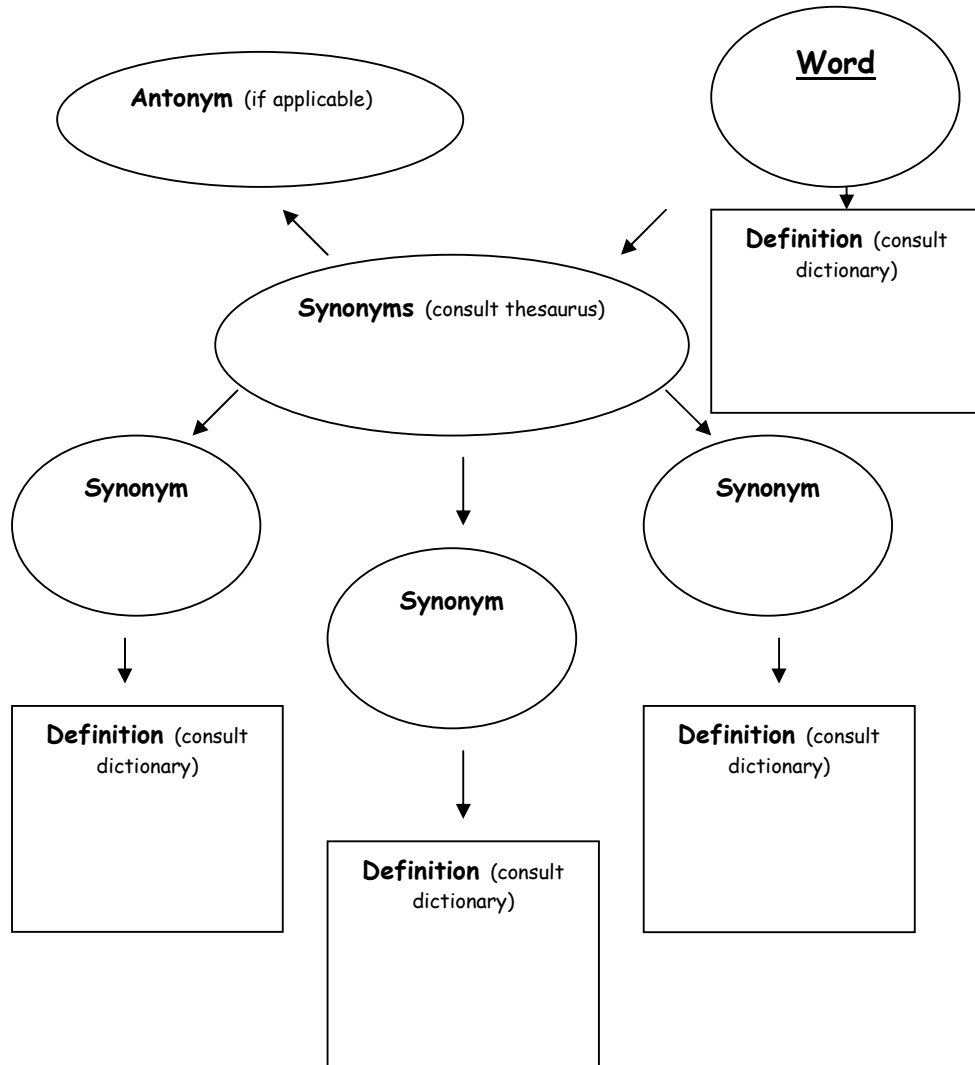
Word

Antonym (if applicable)

Definition (consult dictionary)

Synonyms (consult thesaurus)

Synonym

Synonym

Synonym

Definition (consult dictionary)

Definition (consult dictionary)

Definition (consult dictionary)